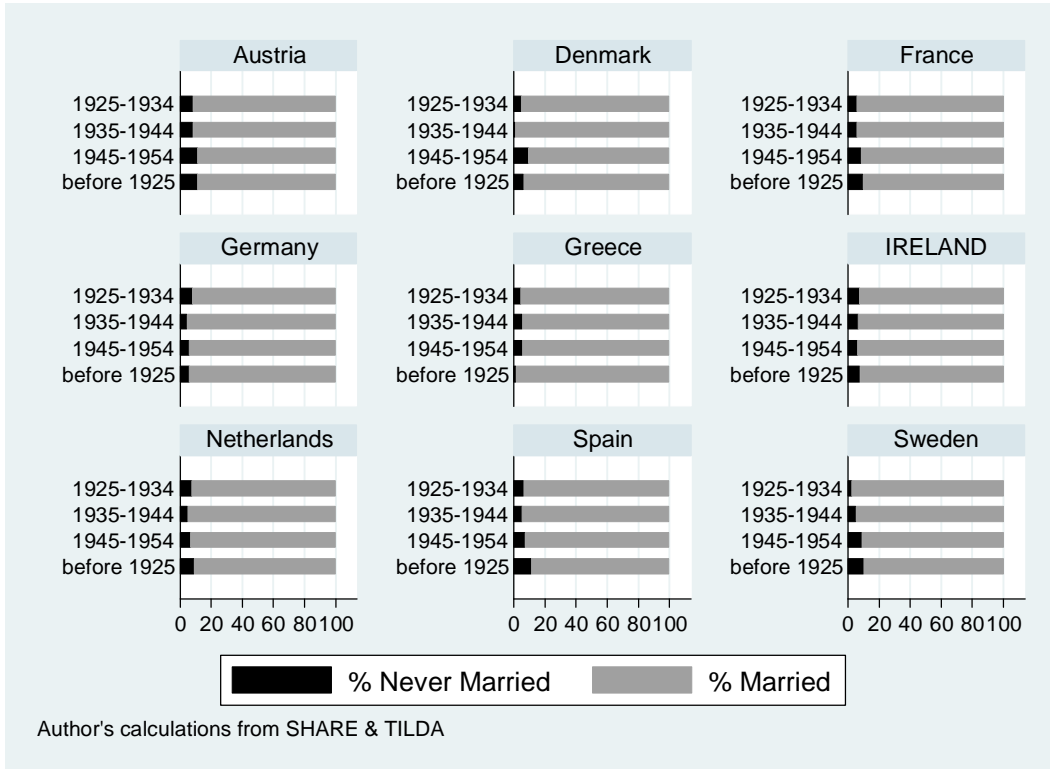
Austria
1925-1934
1935-1944
1945-1954
before 1925

Denmark
1925-1934
1935-1944
1945-1954
before 1925

France
1925-1934
1935-1944
1945-1954
before 1925

Germany
1925-1934
1935-1944
1945-1954
before 1925

Greece
1925-1934
1935-1944
1945-1954
before 1925

IRELAND
1925-1934
1935-1944
1945-1954
before 1925

Netherlands
1925-1934
1935-1944
1945-1954
before 1925
0 20 40 60 80100

Spain
1925-1934
1935-1944
1945-1954
before 1925
0 20 40 60 80100

Sweden
1925-1934
1935-1944
1945-1954
before 1925
0 20 40 60 80100

% Never Married
% Married

Author's calculations from SHARE & TILDA